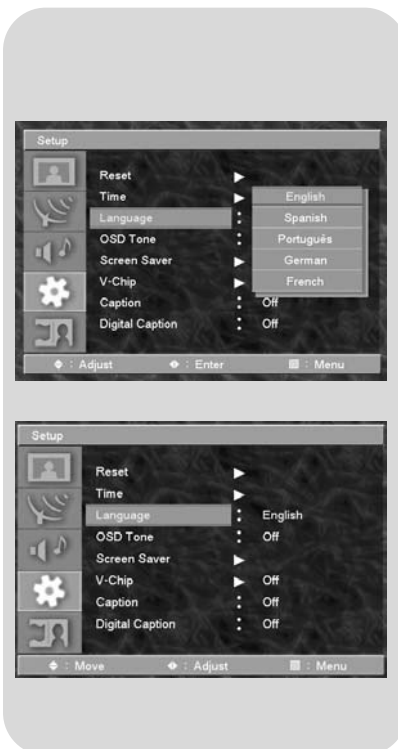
Setup

Reset
Time
Language
OSD Tone
Screen Saver
V-Chip
Caption : Off
Digital Caption : Off

English
Spanish
Português
German
French

◆ : Adjust ◆ : Enter ▦ : Menu

Setup

Reset
Time
Language : English
OSD Tone : Off
Screen Saver
V-Chip Off
Caption : Off
Digital Caption : Off

◆ : Move ◆ : Adjust ▦ : Menu